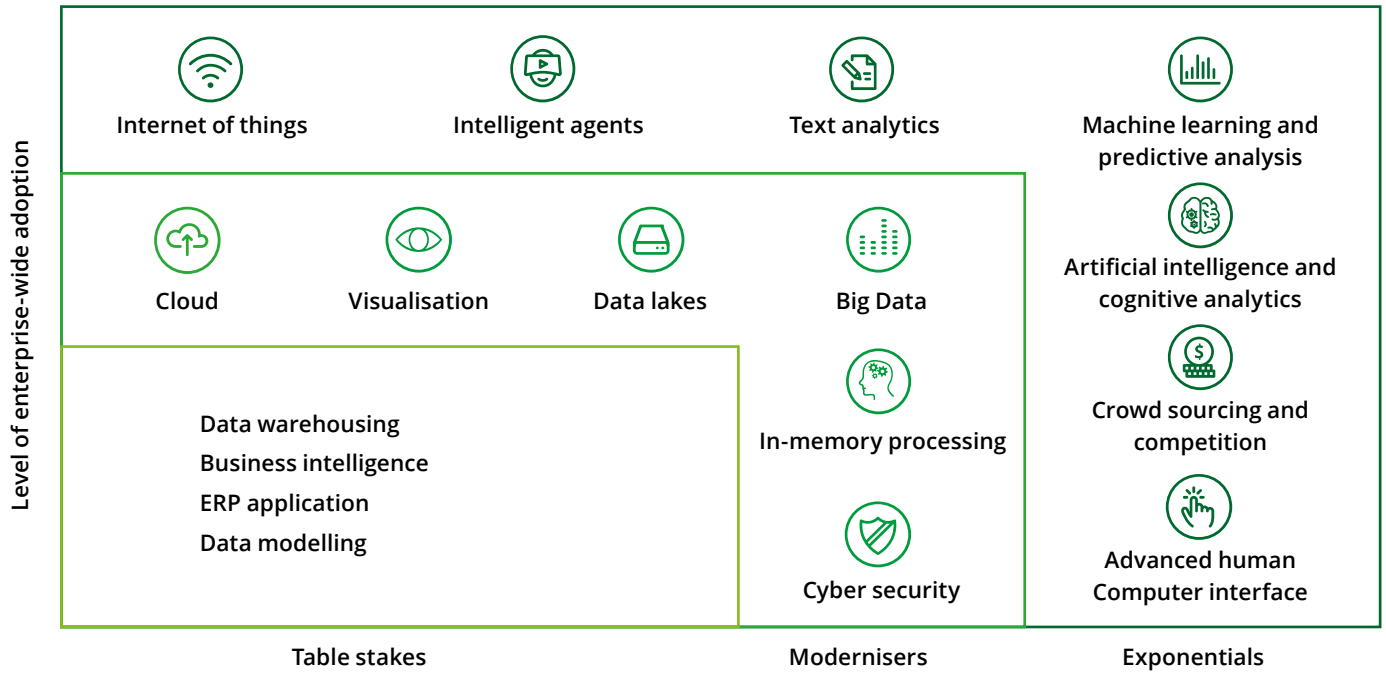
Level of enterprise-wide adoption

Internet of things

Intelligent agents

Text analytics

Machine learning and predictive analysis

Cloud

Visualisation

Data lakes

Big Data

Artificial intelligence and cognitive analytics

Data warehousing
Business intelligence
ERP application
Data modelling

In-memory processing

Crowd sourcing and competition

Cyber security

Advanced human Computer interface

Table stakes

Modernisers

Exponentials